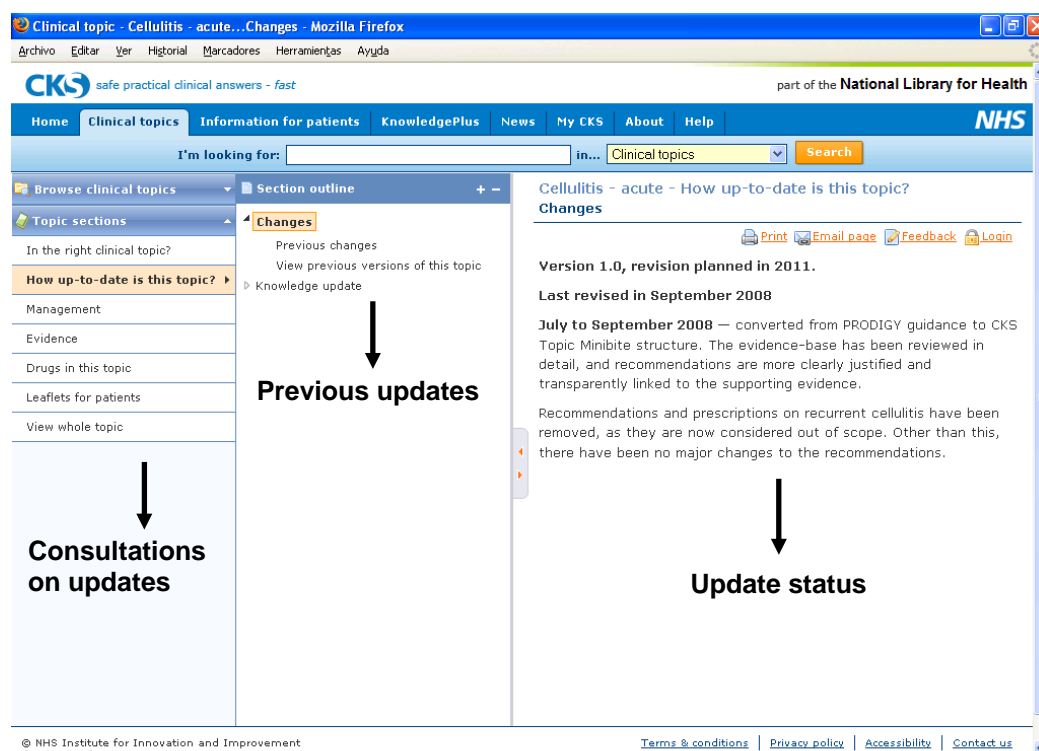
Clinical topic - Cellulitis - acute…Changes - Mozilla Firefox

Archivo Editar Ver Historial Marcadores Herramientas Ayuda

CKS safe practical clinical answers - fast

part of the National Library for Health

Home Clinical topics Information for patients KnowledgePlus News My CKS About Help NHS

I'm looking for: in... Clinical topics Search

Browse clinical topics

Topic sections

In the right clinical topic?

How up-to-date is this topic?

Management

Evidence

Drugs in this topic

Leaflets for patients

View whole topic

Consultations on updates

Section outline + –

Changes

Previous changes

View previous versions of this topic

Knowledge update

Previous updates

Cellulitis - acute - How up-to-date is this topic?

Changes

Print Email page Feedback Login

Version 1.0, revision planned in 2011.

Last revised in September 2008

July to September 2008 — converted from PRODIGY guidance to CKS Topic Minibite structure. The evidence-base has been reviewed in detail, and recommendations are more clearly justified and transparently linked to the supporting evidence.

Recommendations and prescriptions on recurrent cellulitis have been removed, as they are now considered out of scope. Other than this, there have been no major changes to the recommendations.

Update status

© NHS Institute for Innovation and Improvement

Terms & conditions | Privacy policy | Accessibility | Contact us